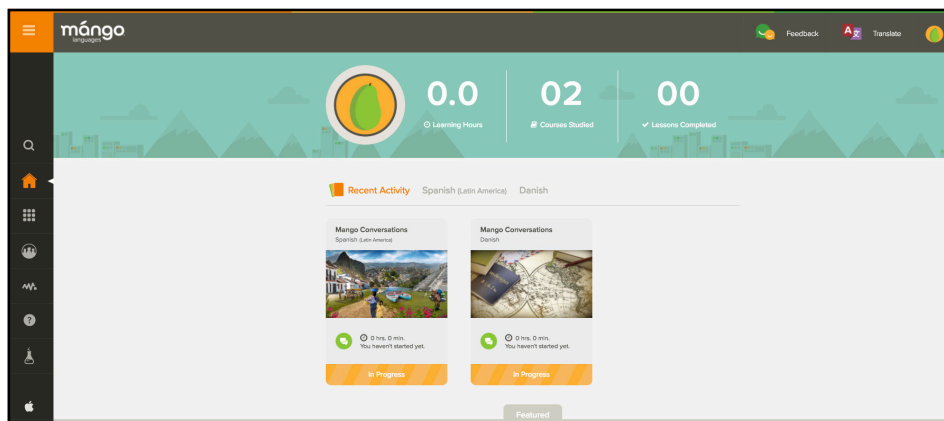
mángo
languages

Feedback
Translate

0.0
Learning Hours

02
Courses Studied

00
Lessons Completed

Recent Activity Spanish (Latin America) Danish

Mango Conversations
Spanish (Latin America)

0 hrs. 0 min.
You haven't started yet.

In Progress

Mango Conversations
Danish

0 hrs. 0 min.
You haven't started yet.

In Progress

Featured